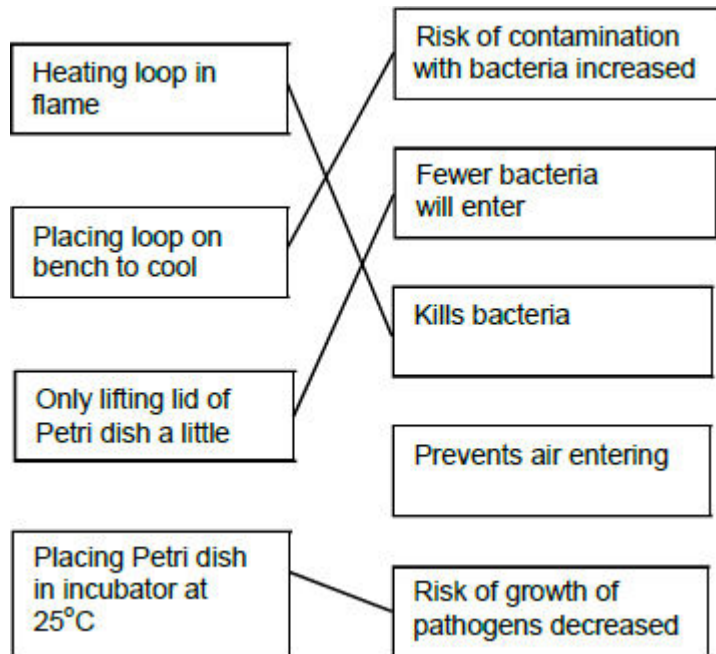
Heating loop in flame

Placing loop on bench to cool

Only lifting lid of Petri dish a little

Placing Petri dish in incubator at $25^{\circ}C$

Risk of contamination with bacteria increased

Fewer bacteria will enter

Kills bacteria

Prevents air entering

Risk of growth of pathogens decreased